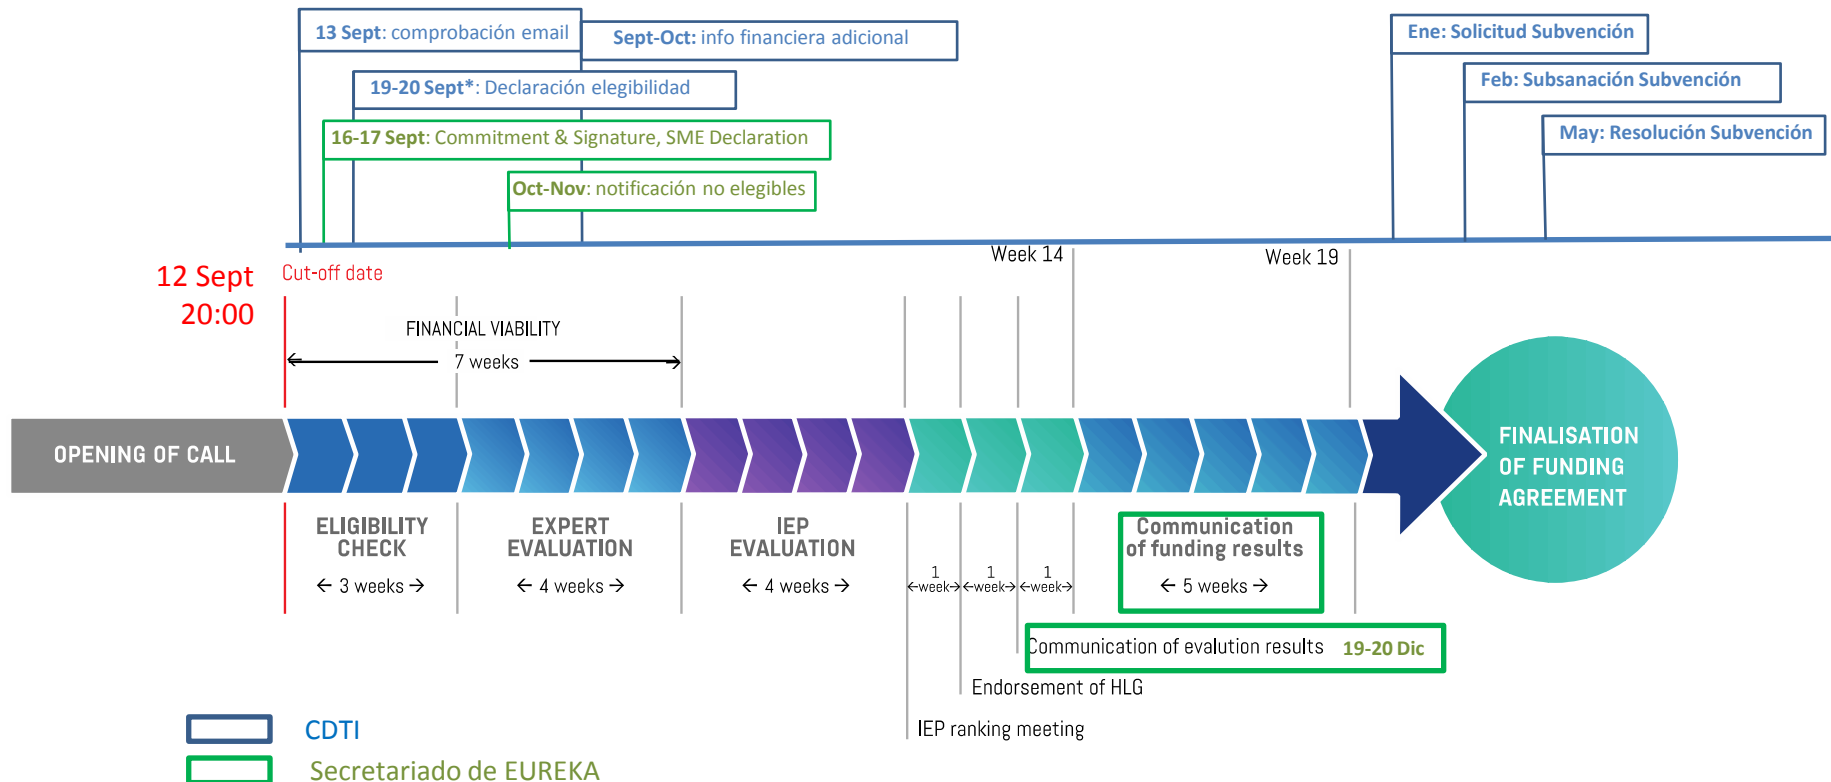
13 Sept: comprobación email

Sept-Oct: info financiera adicional

19-20 Sept*: Declaración elegibilidad

16-17 Sept: Commitment & Signature, SME Declaration

Oct-Nov: notificación no elegibles

Ene: Solicitud Subvención

Feb: Subsanación Subvención

May: Resolución Subvención

12 Sept 20:00

Cut-off date

Week 14

Week 19

FINANCIAL VIABILITY

7 weeks

OPENING OF CALL

FINALISATION OF FUNDING AGREEMENT

ELIGIBILITY CHECK

← 3 weeks →

EXPERT EVALUATION

← 4 weeks →

IEP EVALUATION

← 4 weeks →

1 ←week→

1 ←week→

1 ←week→

Communication of funding results

← 5 weeks →

Communication of evalution results 19-20 Dic

Endorsement of HLG

IEP ranking meeting

CDTI

Secretariado de EUREKA